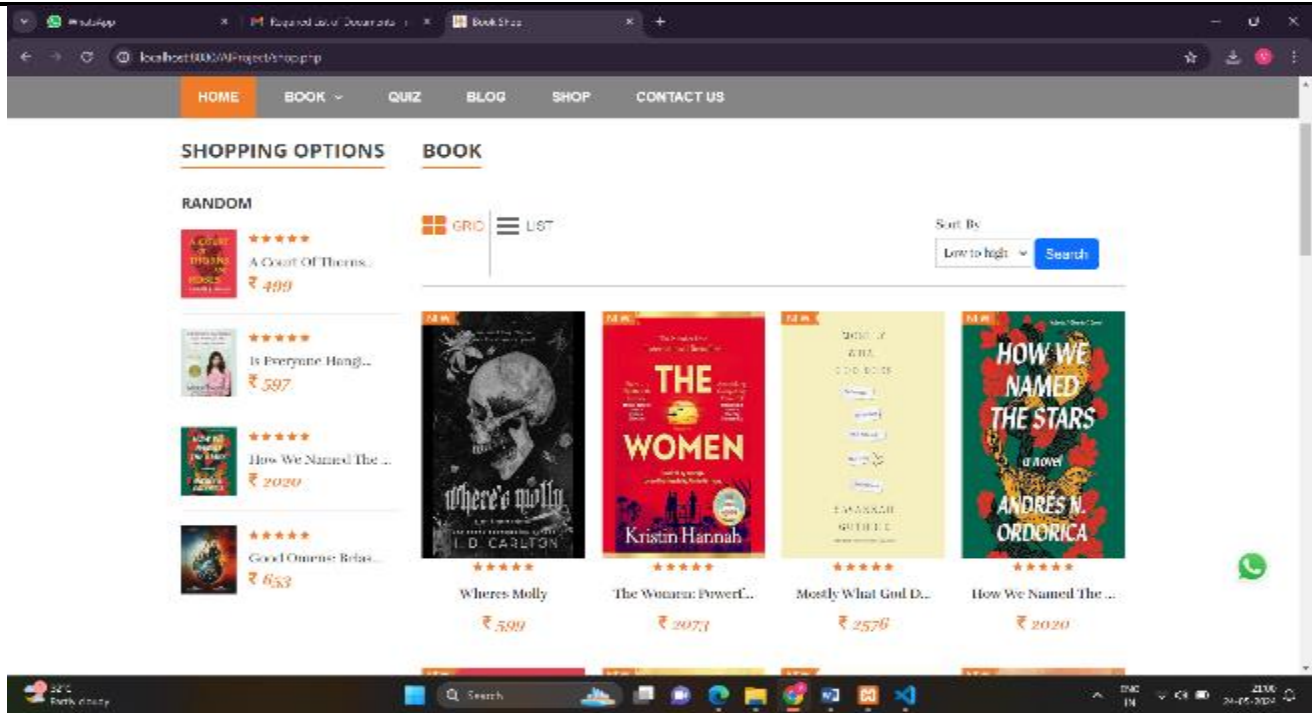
WhatsApp
Required List of Documents
Book Shop
localhost:8080/AI-project/shop.php

HOME
BOOK
QUIZ
BLOG
SHOP
CONTACT US

SHOPPING OPTIONS
BOOK

RANDOM

★★★★★
A Court Of Thorns...
₹ 499

★★★★★
Is Everyone Hangi...
₹ 597

★★★★★
How We Named The ...
₹ 2020

★★★★★
Good Omens: Relea...
₹ 653

GRID
LIST

Sort By
Low to high
Search

NEW
Where's Molly
I. D. CARLTON
★★★★★
Wheres Molly
₹ 599

NEW
THE WOMEN
Kristin Hannah
★★★★★
The Women: Powerf...
₹ 2073

NEW
★★★★★
Mostly What God D...
₹ 2576

NEW
HOW WE NAMED THE STARS
a novel
ANDRÉS N. ORDORICA
★★★★★
How We Named The ...
₹ 2020

Partly cloudy
Search
ENG IN